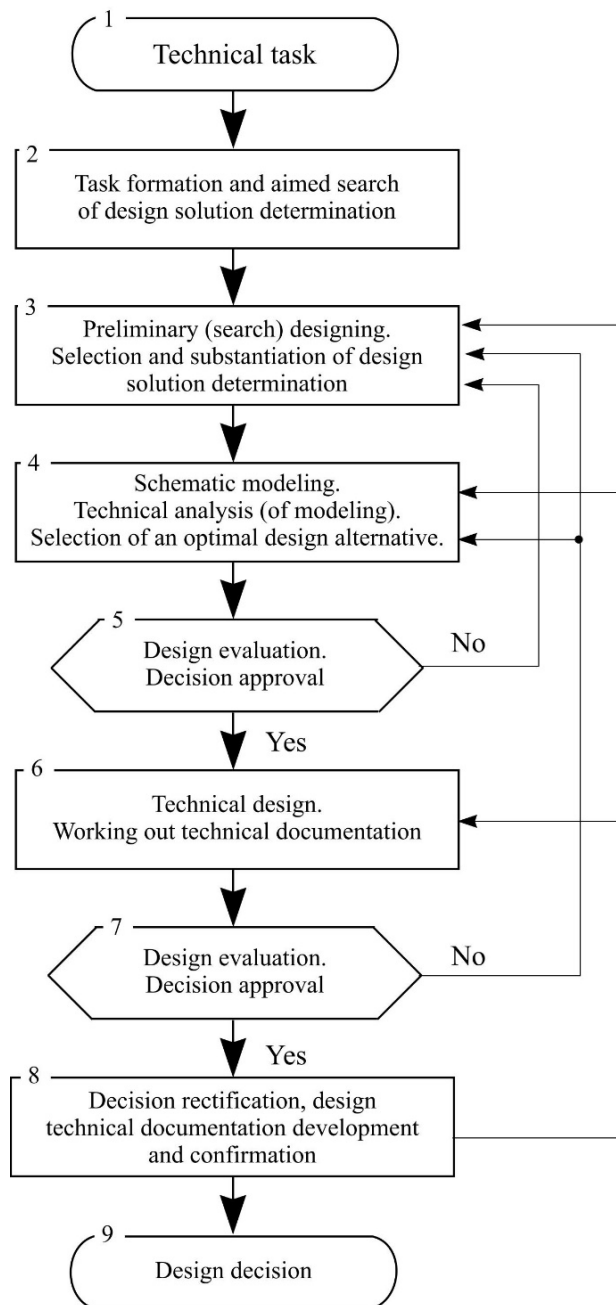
1
Technical task

2
Task formation and aimed search of design solution determination

3
Preliminary (search) designing. Selection and substantiation of design solution determination

4
Schematic modeling. Technical analysis (of modeling). Selection of an optimal design alternative.

5
Design evaluation. Decision approval

No

Yes

6
Technical design. Working out technical documentation

7
Design evaluation. Decision approval

No

Yes

8
Decision rectification, design technical documentation development and confirmation

9
Design decision